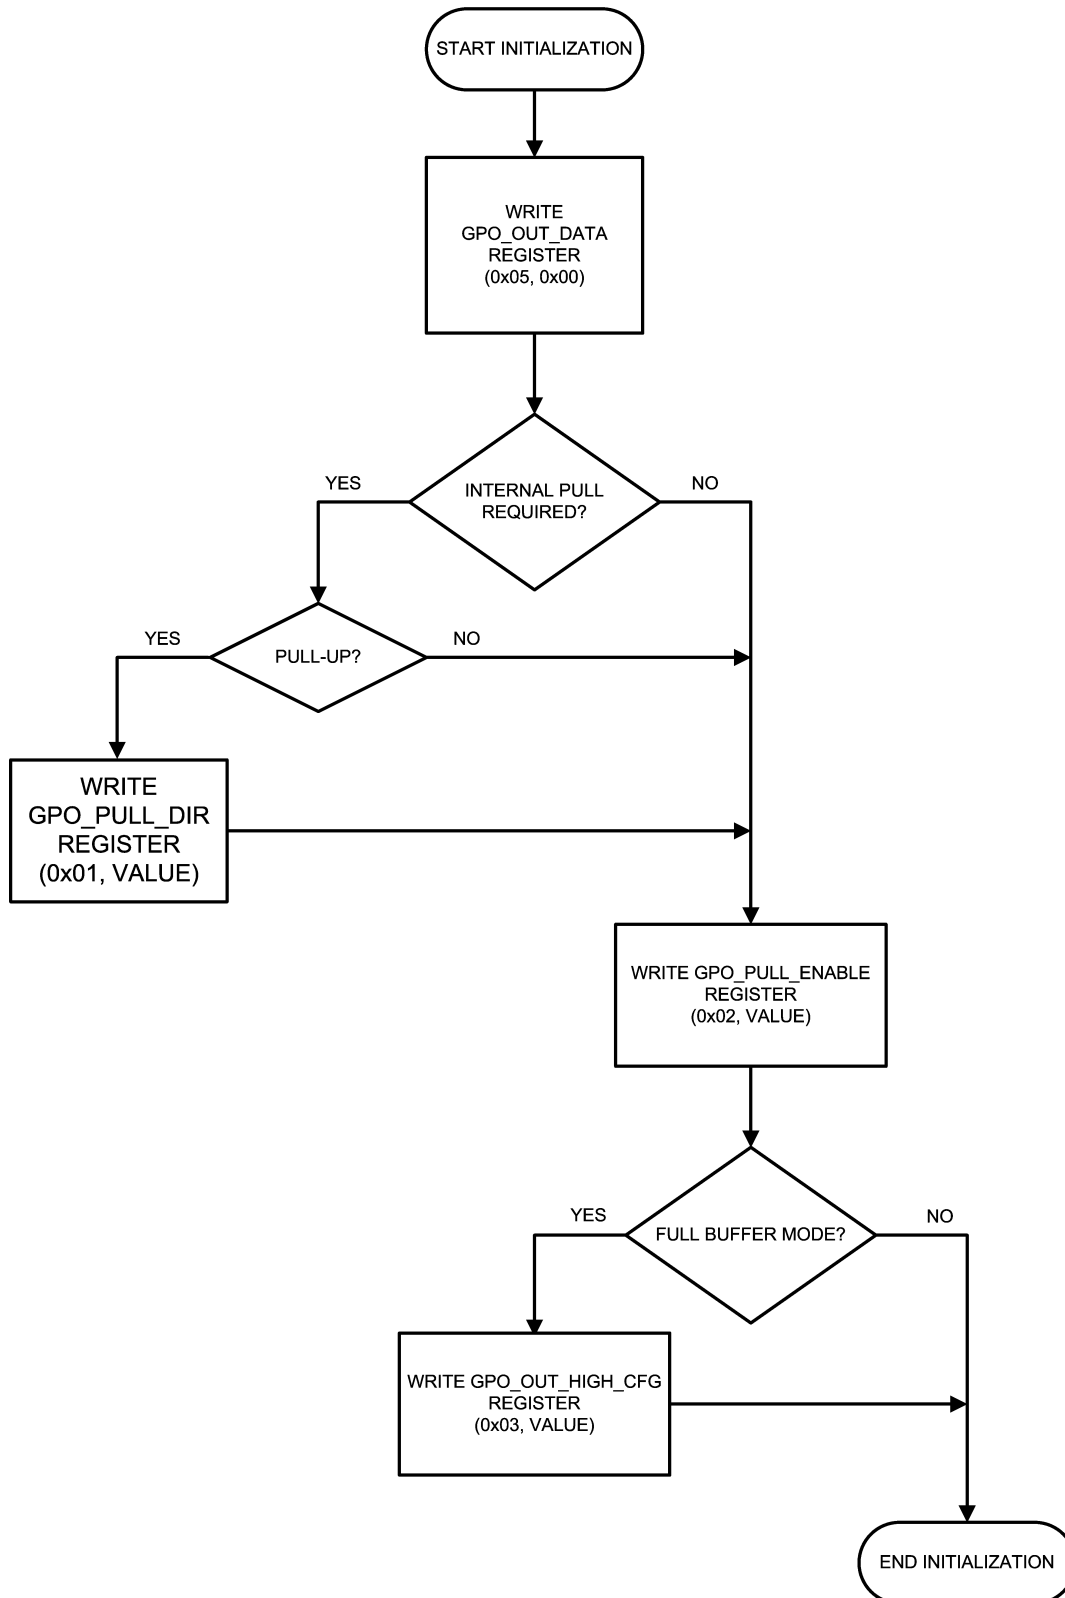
START INITIALIZATION

WRITE GPO_OUT_DATA REGISTER (0x05, 0x00)

YES

INTERNAL PULL REQUIRED?

NO

YES

PULL-UP?

NO

WRITE GPO_PULL_DIR REGISTER (0x01, VALUE)

WRITE GPO_PULL_ENABLE REGISTER (0x02, VALUE)

YES

FULL BUFFER MODE?

NO

WRITE GPO_OUT_HIGH_CFG REGISTER (0x03, VALUE)

END INITIALIZATION